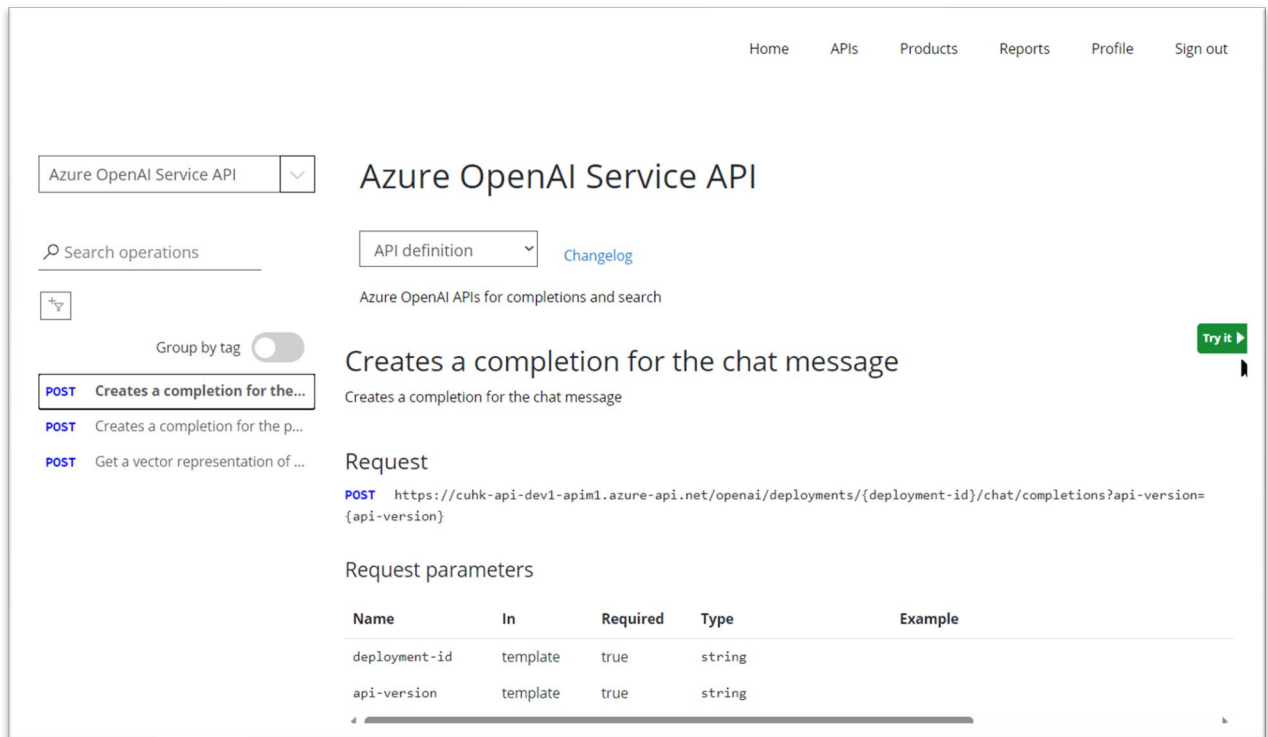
Home APIs Products Reports Profile Sign out

Azure OpenAI Service API

Search operations

Group by tag

POST Creates a completion for the...

POST Creates a completion for the p...

POST Get a vector representation of ...

Azure OpenAI Service API

API definition

Changelog

Azure OpenAI APIs for completions and search

Try it

Creates a completion for the chat message

Creates a completion for the chat message

Request

POST https://cuhk-api-dev1-apim1.azure-api.net/openai/deployments/{deployment-id}/chat/completions?api-version={api-version}

Request parameters

| Name | In | Required | Type | Example |
|---|---|---|---|---|
| deployment-id | template | true | string | |
| api-version | template | true | string | |